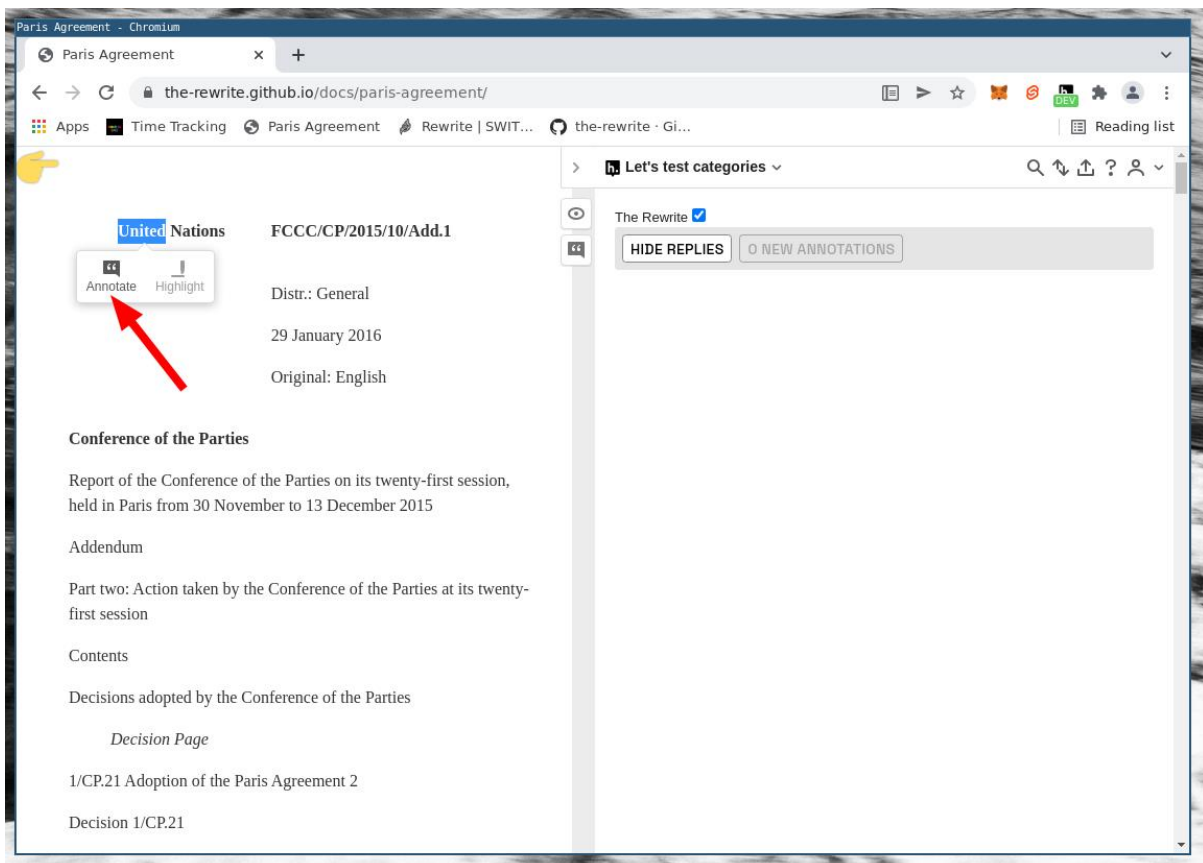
Paris Agreement - Chromium

Paris Agreement ×

the-rewrite.github.io/docs/paris-agreement/

Apps Time Tracking Paris Agreement Rewrite | SWIT... the-rewrite · Gi... Reading list

DEV

United Nations FCCC/CP/2015/10/Add.1

Annotate Highlight

Distr.: General

29 January 2016

Original: English

Conference of the Parties

Report of the Conference of the Parties on its twenty-first session, held in Paris from 30 November to 13 December 2015

Addendum

Part two: Action taken by the Conference of the Parties at its twenty-first session

Contents

Decisions adopted by the Conference of the Parties

Decision Page

1/CP.21 Adoption of the Paris Agreement 2

Decision 1/CP.21

Let's test categories

The Rewrite

HIDE REPLIES 0 NEW ANNOTATIONS